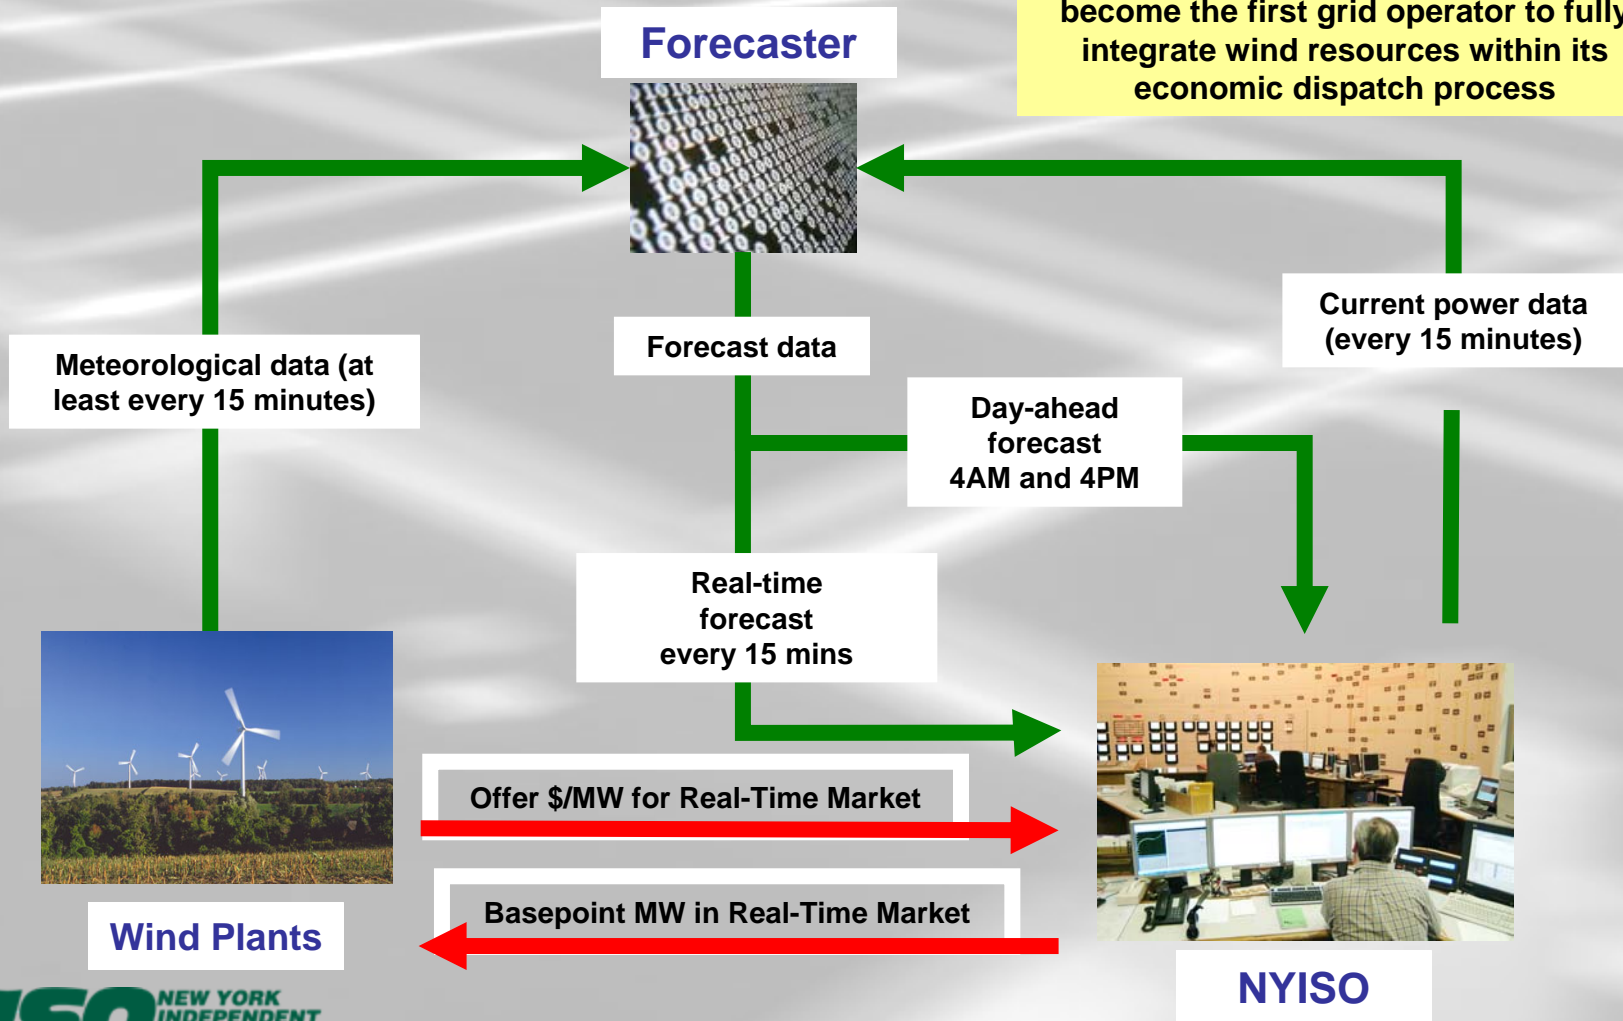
become the first grid operator to fully integrate wind resources within its economic dispatch process

Forecaster

Meteorological data (at least every 15 minutes)

Forecast data

Current power data (every 15 minutes)

Day-ahead forecast 4AM and 4PM

Real-time forecast every 15 mins

Offer $/MW for Real-Time Market

Basepoint MW in Real-Time Market

Wind Plants

NYISO

NEW YORK INDEPENDENT